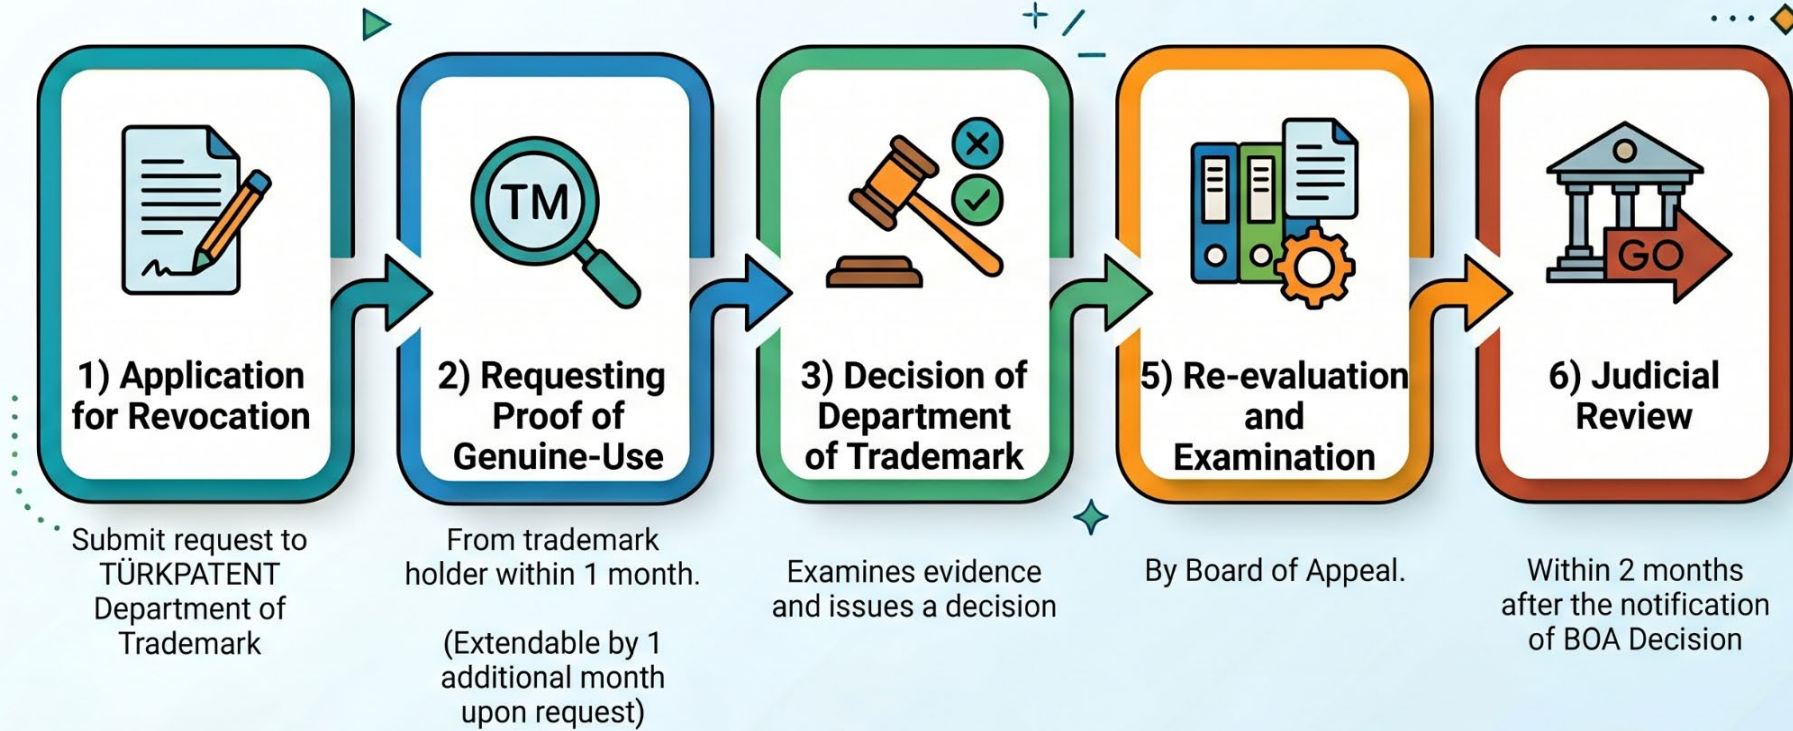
TM

1) Application for Revocation

Submit request to TÜRKPATENT Department of Trademark

2) Requesting Proof of Genuine-Use

From trademark holder within 1 month.

(Extendable by 1 additional month upon request)

3) Decision of Department of Trademark

Examines evidence and issues a decision

5) Re-evaluation and Examination

By Board of Appeal.

GO

6) Judicial Review

Within 2 months after the notification of BOA Decision